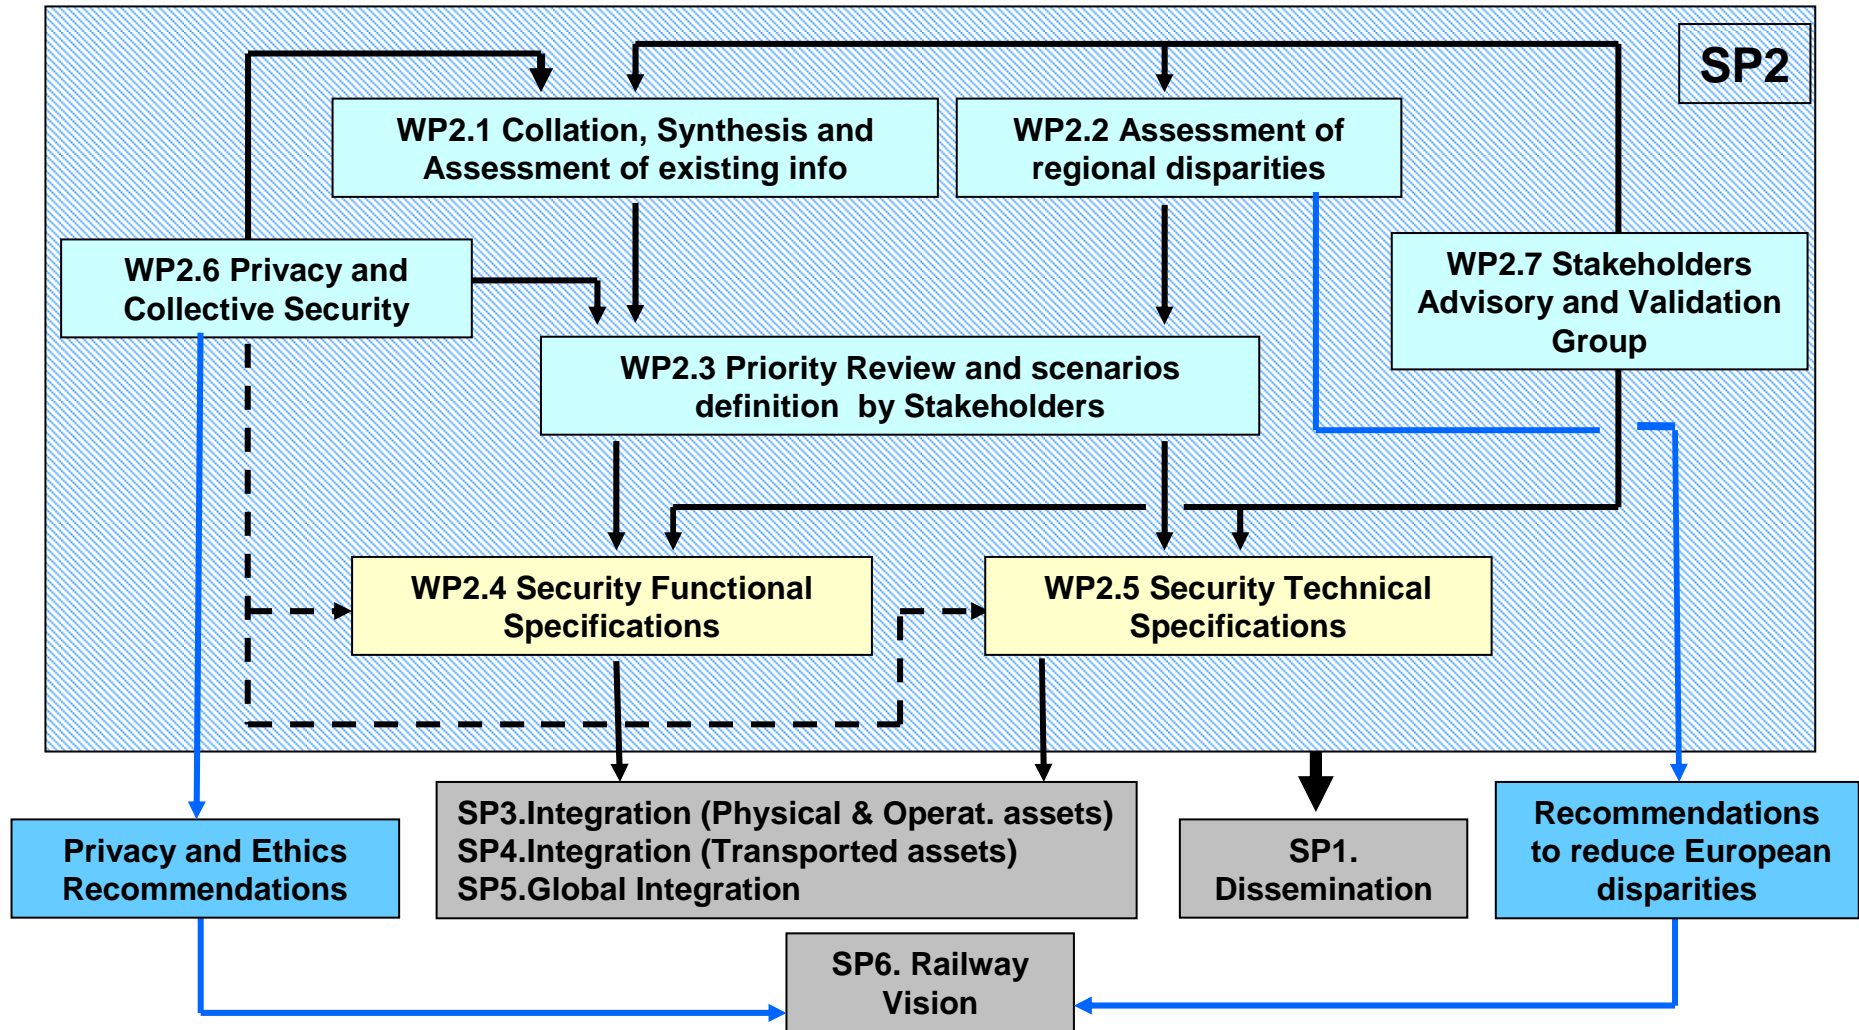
SP2

WP2.1 Collation, Synthesis and Assessment of existing info

WP2.2 Assessment of regional disparities

WP2.6 Privacy and Collective Security

WP2.7 Stakeholders Advisory and Validation Group

WP2.3 Priority Review and scenarios definition by Stakeholders

WP2.4 Security Functional Specifications

WP2.5 Security Technical Specifications

Privacy and Ethics Recommendations

SP3.Integration (Physical & Operat. assets)
SP4.Integration (Transported assets)
SP5.Global Integration

SP1. Dissemination

Recommendations to reduce European disparities

SP6. Railway Vision